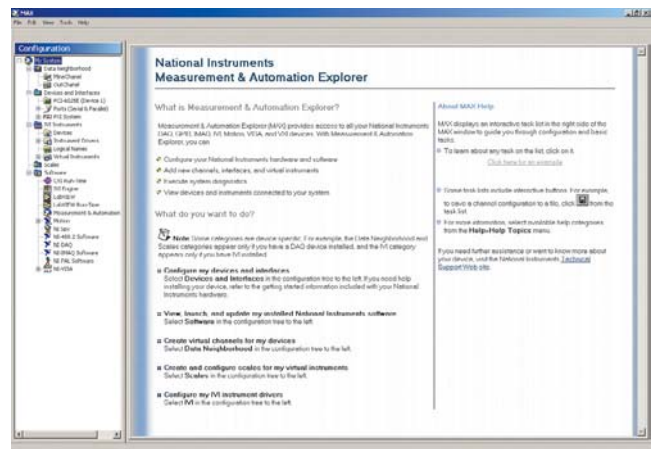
MAX

File Edit View Tools Help

Configuration

My System
Data Neighborhood
Devices and Interfaces
Ports (Serial & Parallel)
PXI System
IVI Instruments
Devices
Instrument Drivers
Logical Names
Virtual Instruments
Scales
Software
NI-DAQ
NI-VISA

National Instruments
Measurement & Automation Explorer

What is Measurement & Automation Explorer?

Measurement & Automation Explorer (MAX) provides access to all your National Instruments DAQ, GPIB, IMAQ, IVI, Motion, VISA, and VXI devices. With Measurement & Automation Explorer, you can:

Configure your National Instruments hardware and software
Add new channels, interfaces, and virtual instruments
Execute system diagnostics
View devices and instruments connected to your system

What do you want to do?

Note Some categories are device specific. For example, the Data Neighborhood and Scales categories appear only if you have a DAQ device installed, and the IVI category appears only if you have IVI installed.

Configure my devices and interfaces
Select Devices and Interfaces in the configuration tree to the left. If you need help installing your device, refer to the getting started information included with your National Instruments hardware.

View, launch, and update my installed National Instruments software
Select Software in the configuration tree to the left.

Create virtual channels for my devices
Select Data Neighborhood in the configuration tree to the left.

Create and configure scales for my virtual instruments
Select Scales in the configuration tree to the left.

Configure my IVI instrument drivers
Select IVI in the configuration tree to the left.

About MAX Help

MAX displays an interactive task list in the right side of the MAX window to guide you through configuration and basic tasks.

To learn about any task on the list, click on it.

Click here for an example

Some task lists include interactive buttons. For example, to save a channel configuration to a file, click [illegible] from the task list.

For more information, select available help categories from the Help»Help Topics menu.

If you need further assistance or want to know more about your device, visit the National Instruments Technical Support Web site.